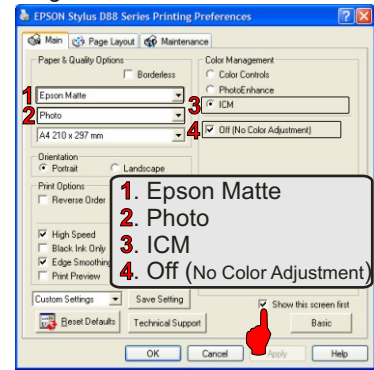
EPSON Stylus D88 Series Printing Preferences

Main
Page Layout
Maintenance

Paper & Quality Options
Borderless
1
Epson Matte
2
Photo
A4 210 x 297 mm

Color Management
Color Controls
PhotoEnhance
3
ICM
4
Off (No Color Adjustment)

Orientation
Portrait
Landscape

Print Options
Reverse Order

High Speed
Black Ink Only
Edge Smoothing
Print Preview

1. Epson Matte
2. Photo
3. ICM
4. Off (No Color Adjustment)

Custom Settings
Save Setting
Show this screen first
Reset Defaults
Technical Support
Basic

OK
Cancel
Apply
Help